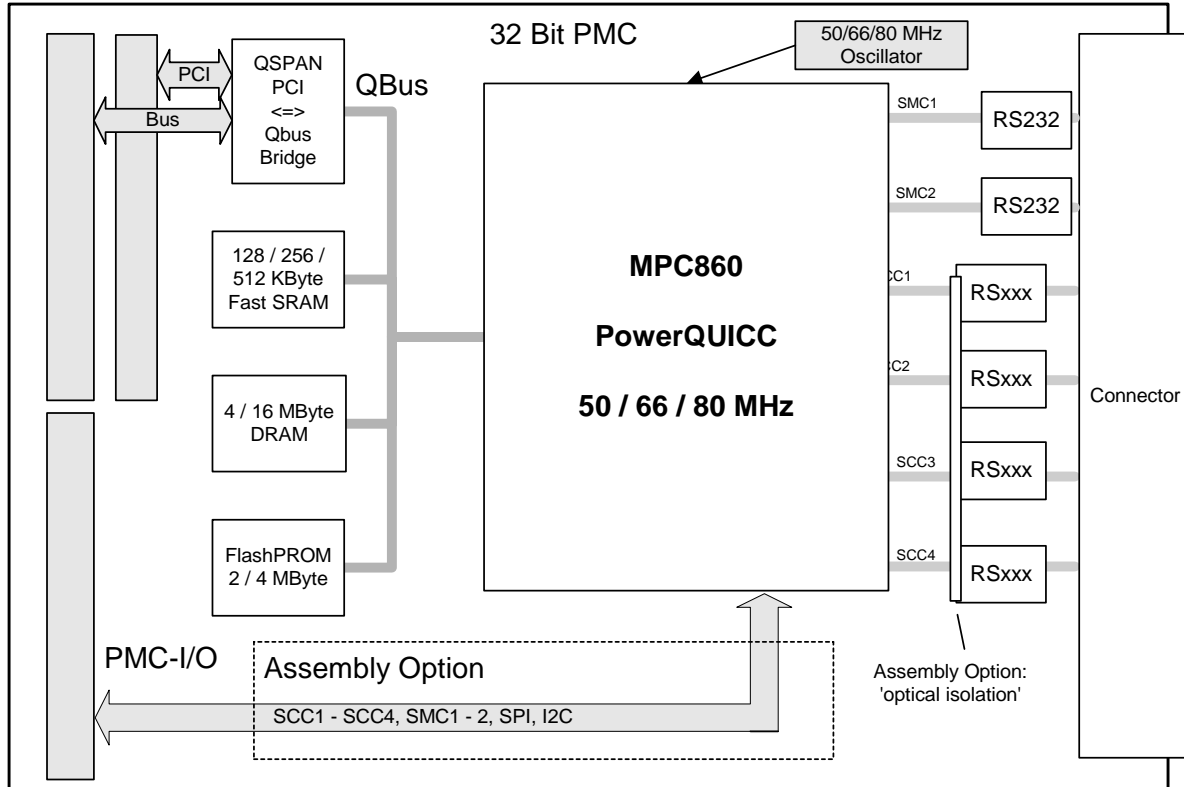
32 Bit PMC

50/66/80 MHz Oscillator

PCI

Bus

QSPAN PCI <=> Qbus Bridge

QBus

SMC1

RS232

SMC2

RS232

128 / 256 / 512 KByte Fast SRAM

MPC860

PowerQUICC

50 / 66 / 80 MHz

CC1

RSxxx

C2

RSxxx

Connector

4 / 16 MByte DRAM

SCC3

RSxxx

FlashPROM 2 / 4 MByte

SCC4

RSxxx

PMC-I/O

Assembly Option

SCC1 - SCC4, SMC1 - 2, SPI, I2C

Assembly Option: 'optical isolation'